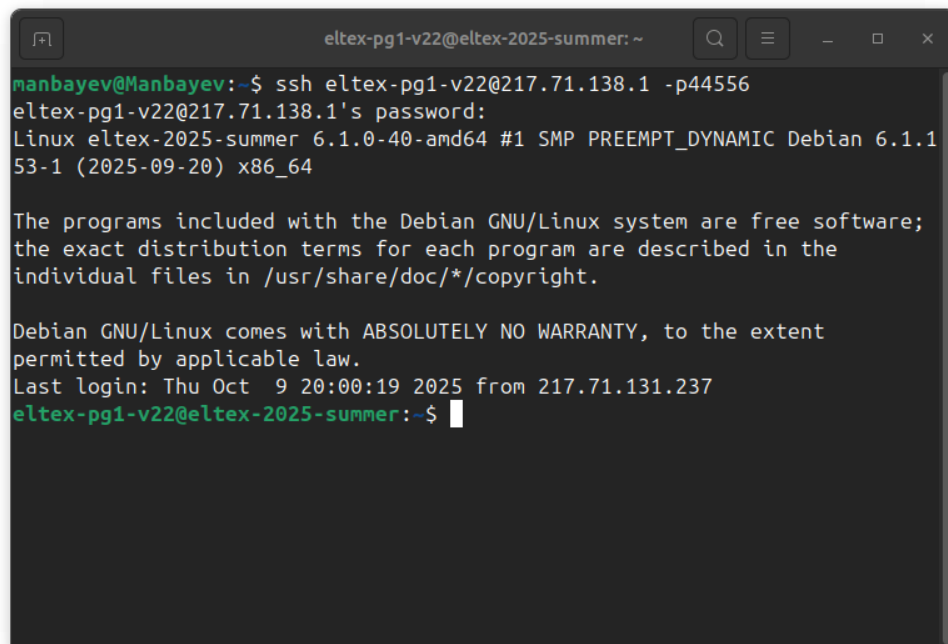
eltex-pg1-v22@eltex-2025-summer: ~

manbayev@Manbayev:~$ ssh eltex-pg1-v22@217.71.138.1 -p44556
eltex-pg1-v22@217.71.138.1's password:
Linux eltex-2025-summer 6.1.0-40-amd64 #1 SMP PREEMPT_DYNAMIC Debian 6.1.153-1 (2025-09-20) x86_64

The programs included with the Debian GNU/Linux system are free software; the exact distribution terms for each program are described in the individual files in /usr/share/doc/*/copyright.

Debian GNU/Linux comes with ABSOLUTELY NO WARRANTY, to the extent permitted by applicable law.
Last login: Thu Oct  9 20:00:19 2025 from 217.71.131.237
eltex-pg1-v22@eltex-2025-summer:~$